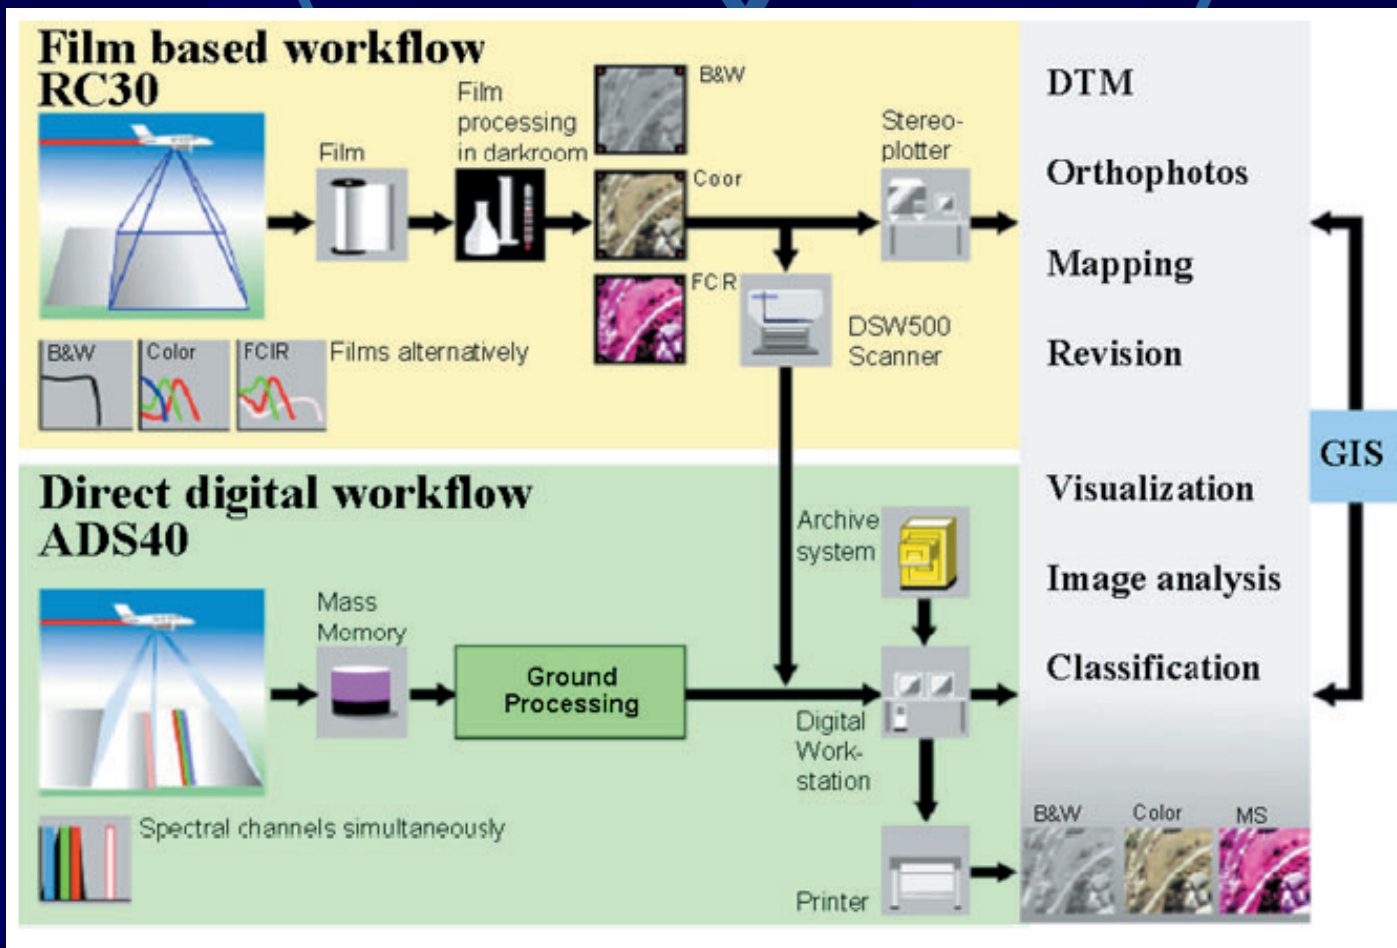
Film based workflow
RC30

Film

Film processing in darkroom

B&W

Coor

FCIR

Stereo-plotter

DSW500 Scanner

B&W Color FCIR Films alternatively

DTM

Orthophotos

Mapping

Revision

GIS

Visualization

Image analysis

Classification

Direct digital workflow
ADS40

Mass Momory

Ground Processing

Archive system

Digital Work-station

Printer

Spectral channels simultaneously

B&W Color MS